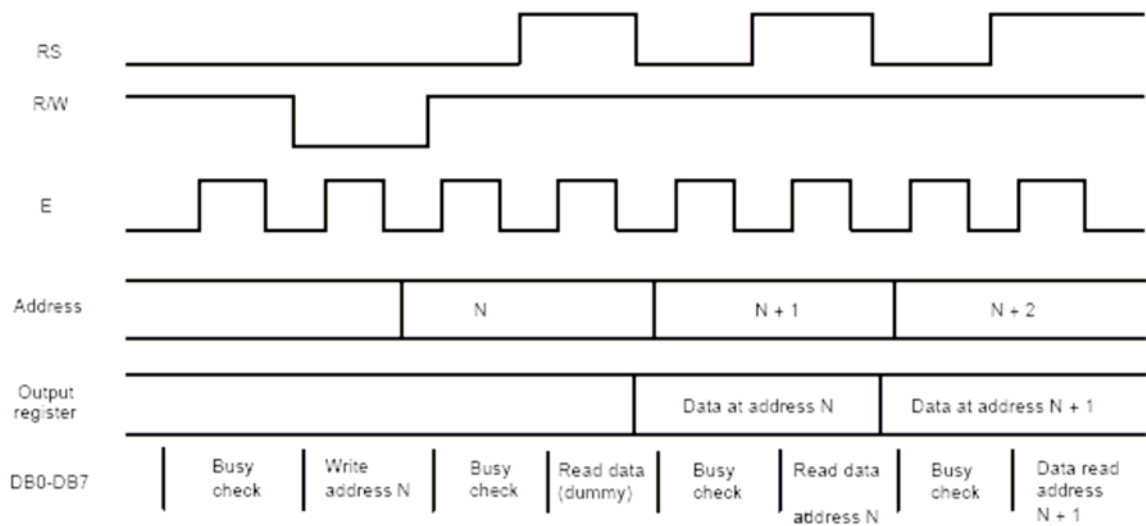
RS

R/W

E

Address

N

N + 1

N + 2

Output register

Data at address N

Data at address N + 1

DB0-DB7

Busy check

Write address N

Busy check

Read data (dummy)

Busy check

Read data address N

Busy check

Data read address N + 1